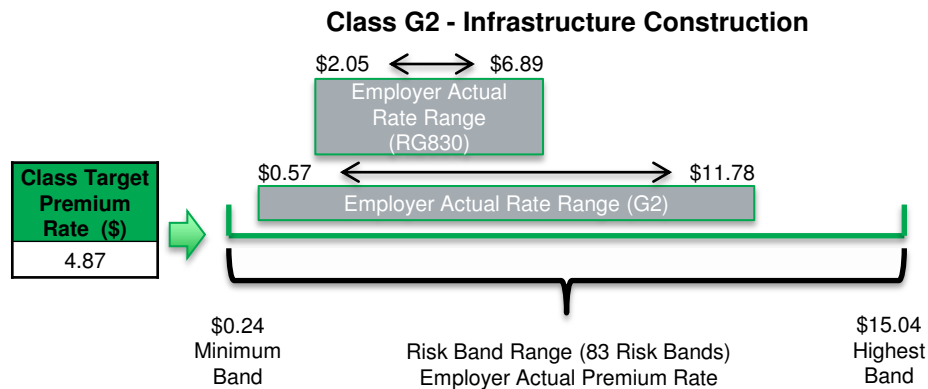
Class G2 - Infrastructure Construction

\$2.05 \$6.89

Employer Actual Rate Range (RG830)

\$0.57 \$11.78

Employer Actual Rate Range (G2)

| Class Target Premium Rate (\$) |
|---|
| 4.87 |

\$0.24 Minimum Band

Risk Band Range (83 Risk Bands) Employer Actual Premium Rate

\$15.04 Highest Band